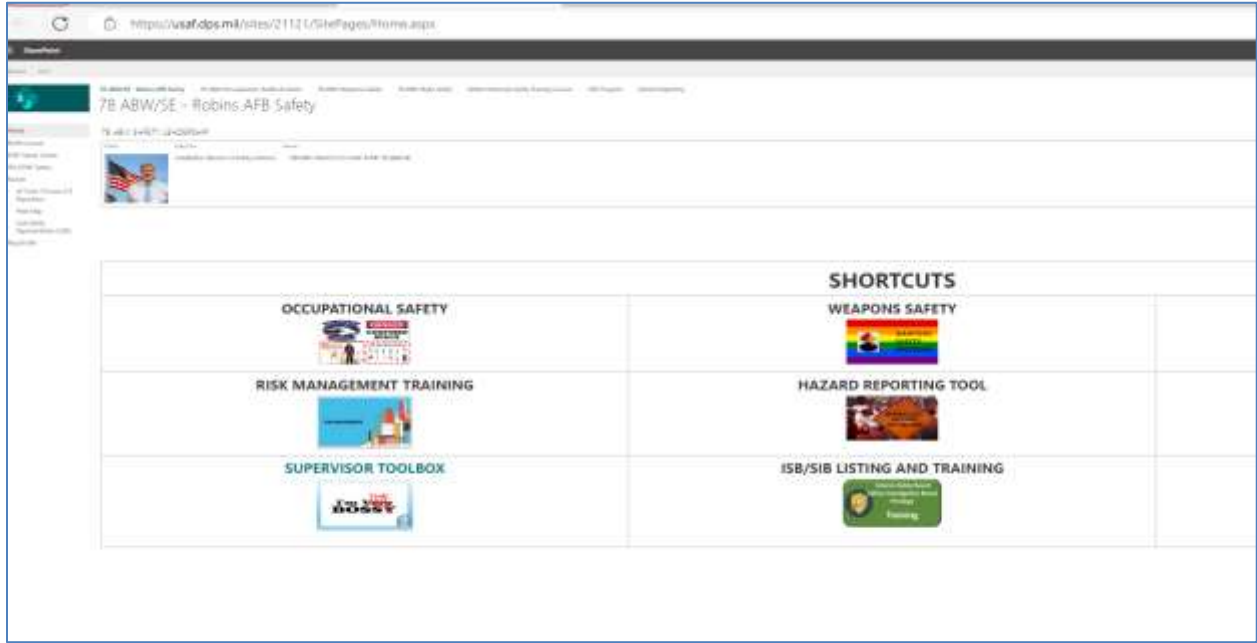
https://usaf.dps.mil/sites/21121/SitePages/Home.aspx

SharePoint

78 ABW/SE - Robins AFB Safety

78 ABW SAFETY LEADERSHIP

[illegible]

SHORTCUTS

| OCCUPATIONAL SAFETY | WEAPONS SAFETY |
|---|---|
| RISK MANAGEMENT TRAINING | HAZARD REPORTING TOOL |
| SUPERVISOR TOOLBOX | ISB/SIB LISTING AND TRAINING |

DANGER

BOSS

Training